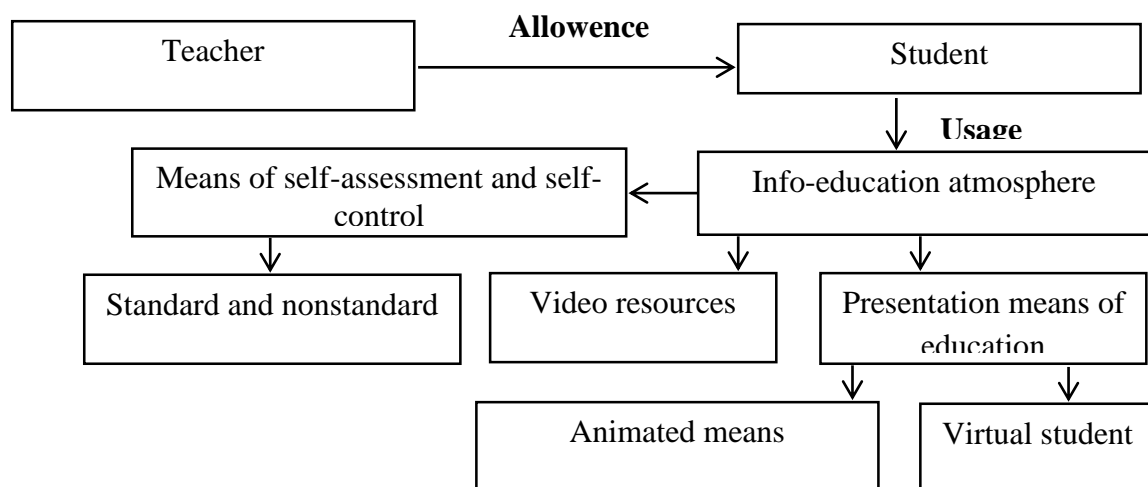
Teacher

Allowence

Student

Usage

Means of self-assessment and self-control

Info-education atmosphere

Standard and nonstandard

Video resources

Presentation means of education

Animated means

Virtual student